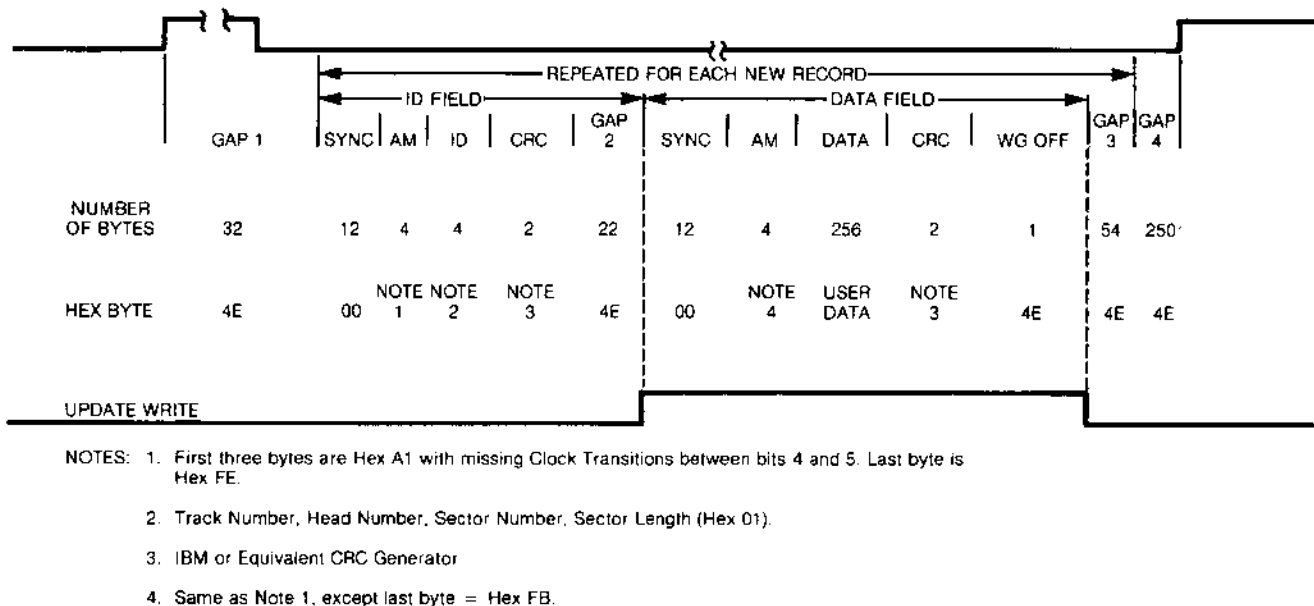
REPEATED FOR EACH NEW RECORD

ID FIELD

DATA FIELD

GAP 1

SYNC

AM

ID

CRC

GAP 2

SYNC

AM

DATA

CRC

WG OFF

GAP 3

GAP 4

NUMBER OF BYTES

32

12

4

4

2

22

12

4

256

2

1

54

250'

HEX BYTE

4E

00

NOTE 1

NOTE 2

NOTE 3

4E

00

NOTE 4

USER DATA

NOTE 3

4E

4E

4E

UPDATE WRITE

NOTES: 1. First three bytes are Hex A1 with missing Clock Transitions between bits 4 and 5. Last byte is Hex FE.

2. Track Number, Head Number, Sector Number, Sector Length (Hex 01).

3. IBM or Equivalent CRC Generator

4. Same as Note 1, except last byte = Hex FB.